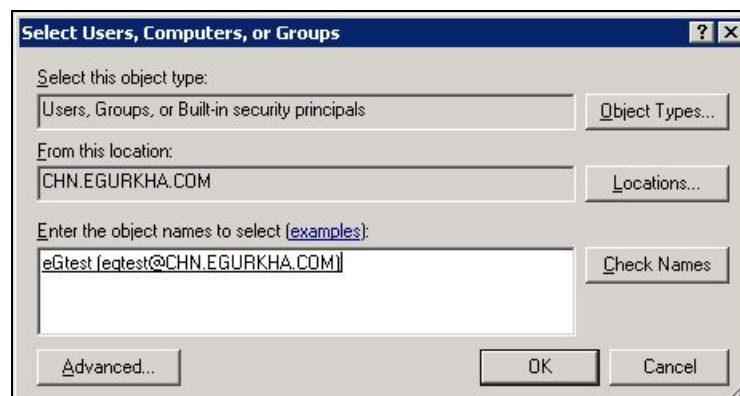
Select Users, Computers, or Groups

? X

Select this object type:

Users, Groups, or Built-in security principals

Object Types...

From this location:

CHN.EGURKHA.COM

Locations...

Enter the object names to select (examples):

eGtest (egtest@CHN.EGURKHA.COM)

Check Names

Advanced...

OK

Cancel